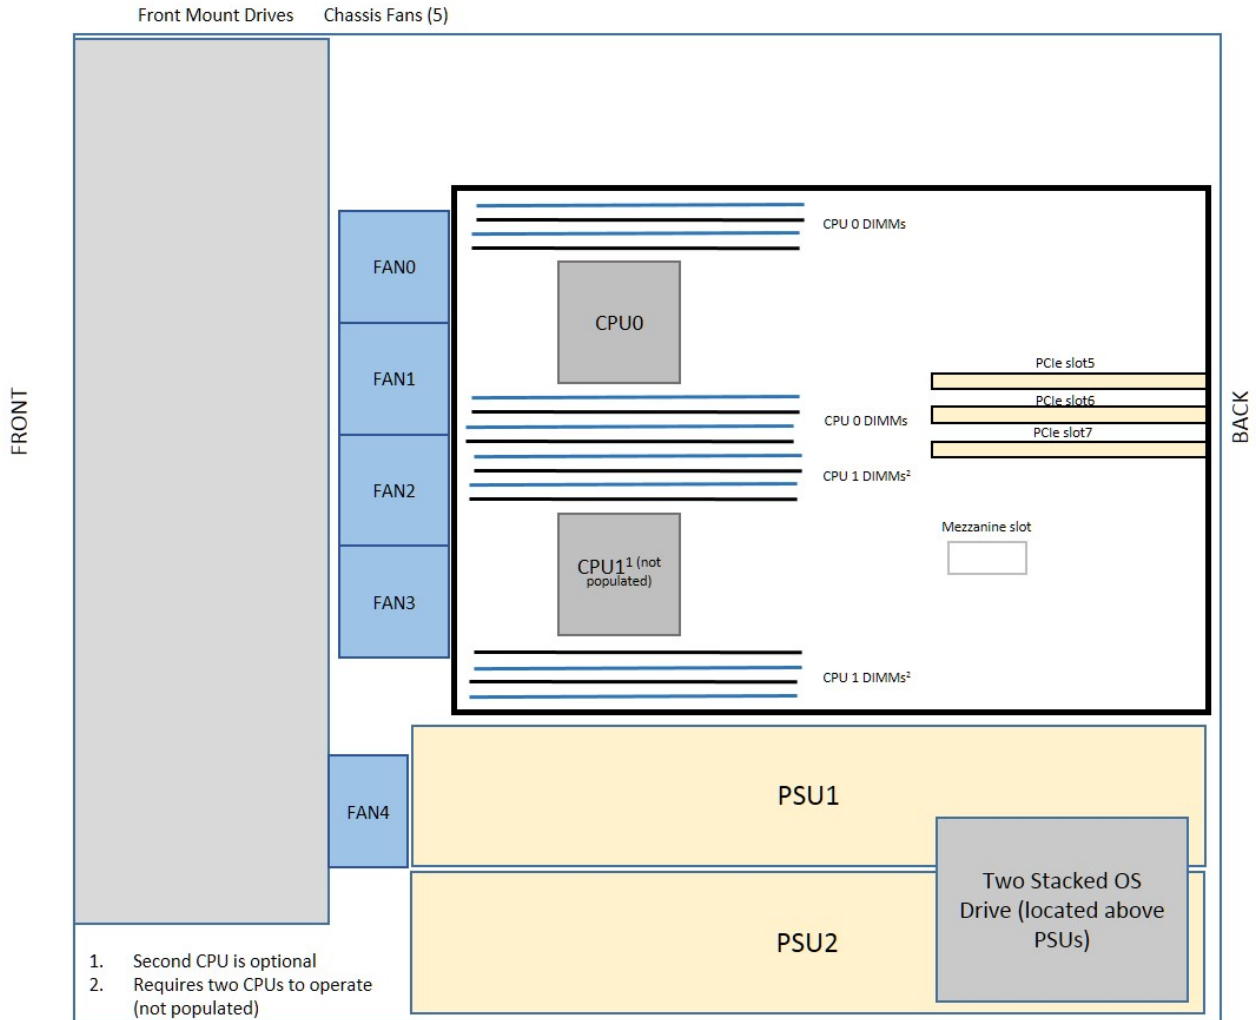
Front Mount Drives Chassis Fans (5)

FRONT

FAN0

FAN1

FAN2

FAN3

FAN4

CPU 0 DIMMs

CPU0

CPU 0 DIMMs

CPU 1 DIMMs$^2$

CPU1$^1$ (not populated)

CPU 1 DIMMs$^2$

PCIe slot5

PCIe slot6

PCIe slot7

Mezzanine slot

BACK

PSU1

PSU2

Two Stacked OS Drive (located above PSUs)

1. Second CPU is optional
2. Requires two CPUs to operate (not populated)